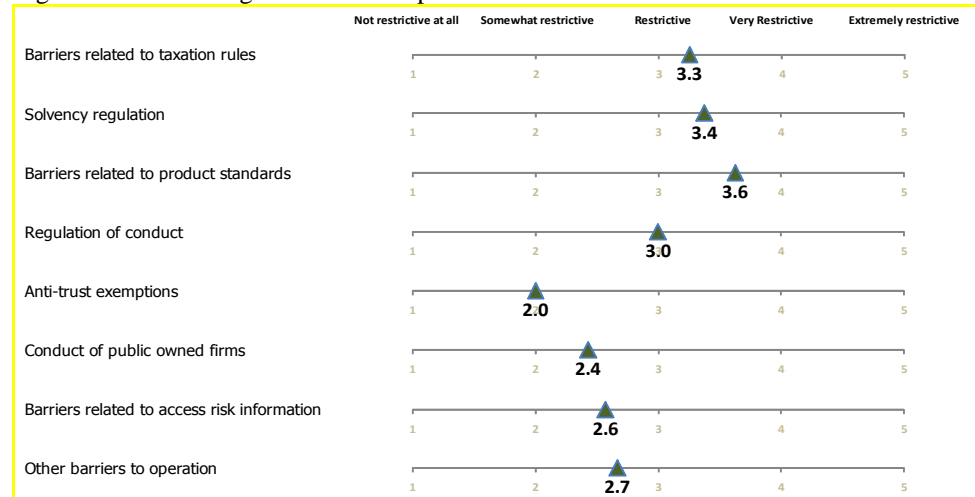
Not restrictive at all | Somewhat restrictive | Restrictive | Very Restrictive | Extremely restrictive

Barriers related to taxation rules
1 2 3 3.3 4 5

Solvency regulation
1 2 3 3.4 4 5

Barriers related to product standards
1 2 3 3.6 4 5

Regulation of conduct
1 2 3.0 4 5

Anti-trust exemptions
1 2.0 3 4 5

Conduct of public owned firms
1 2 2.4 3 4 5

Barriers related to access risk information
1 2 2.6 3 4 5

Other barriers to operation
1 2 2.7 3 4 5